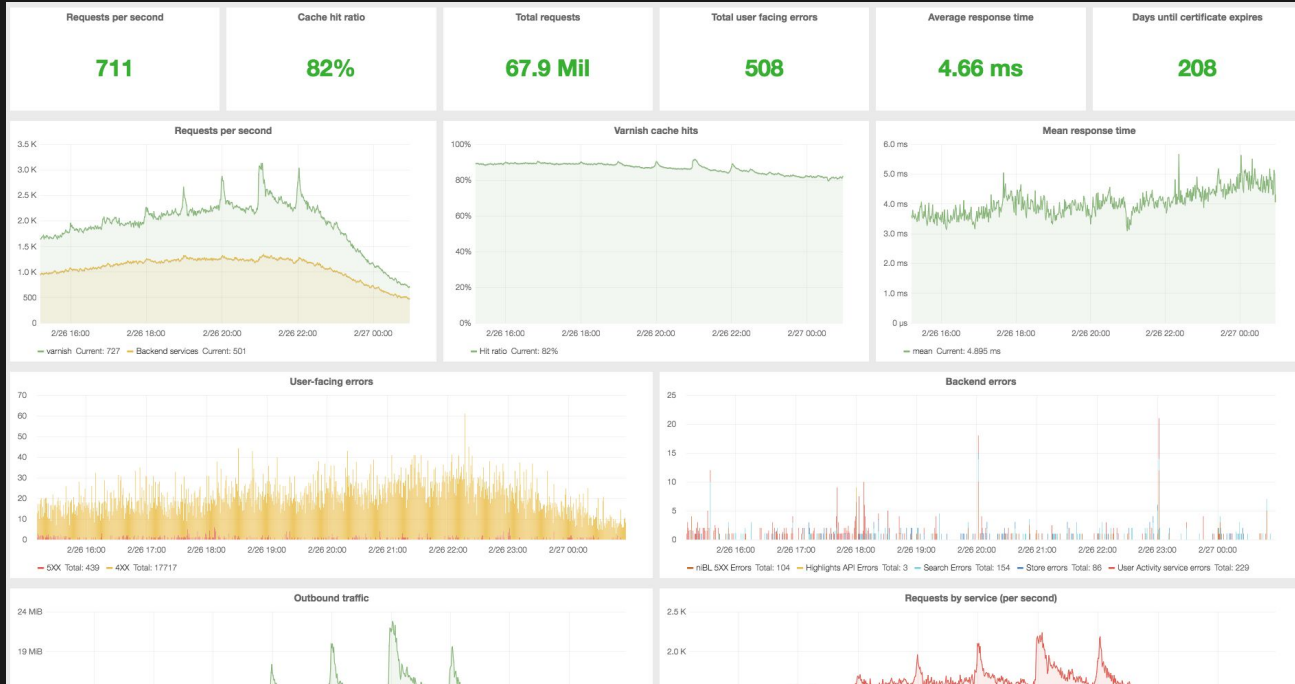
Requests per second
711

Cache hit ratio
82%

Total requests
67.9 Mil

Total user facing errors
508

Average response time
4.66 ms

Days until certificate expires
208

Requests per second
3.5 K
3.0 K
2.5 K
2.0 K
1.5 K
1.0 K
500
0
2/26 16:00 2/26 18:00 2/26 20:00 2/26 22:00 2/27 00:00
— varnish Current: 727 — Backend services Current: 501

Varnish cache hits
100%
80%
60%
40%
20%
0%
2/26 16:00 2/26 18:00 2/26 20:00 2/26 22:00 2/27 00:00
— Hit ratio Current: 82%

Mean response time
6.0 ms
5.0 ms
4.0 ms
3.0 ms
2.0 ms
1.0 ms
0 µs
2/26 16:00 2/26 18:00 2/26 20:00 2/26 22:00 2/27 00:00
— mean Current: 4.895 ms

User-facing errors
70
60
50
40
30
20
10
0
2/26 16:00 2/26 17:00 2/26 18:00 2/26 19:00 2/26 20:00 2/26 21:00 2/26 22:00 2/26 23:00 2/27 00:00
— 5XX Total: 439 — 4XX Total: 17717

Backend errors
25
20
15
10
5
0
2/26 16:00 2/26 17:00 2/26 18:00 2/26 19:00 2/26 20:00 2/26 21:00 2/26 22:00 2/26 23:00 2/27 00:00
— niBL 5XX Errors Total: 104 — Highlights API Errors Total: 3 — Search Errors Total: 154 — Store errors Total: 86 — User Activity service errors Total: 229

Outbound traffic
24 MiB
19 MiB

Requests by service (per second)
2.5 K
2.0 K